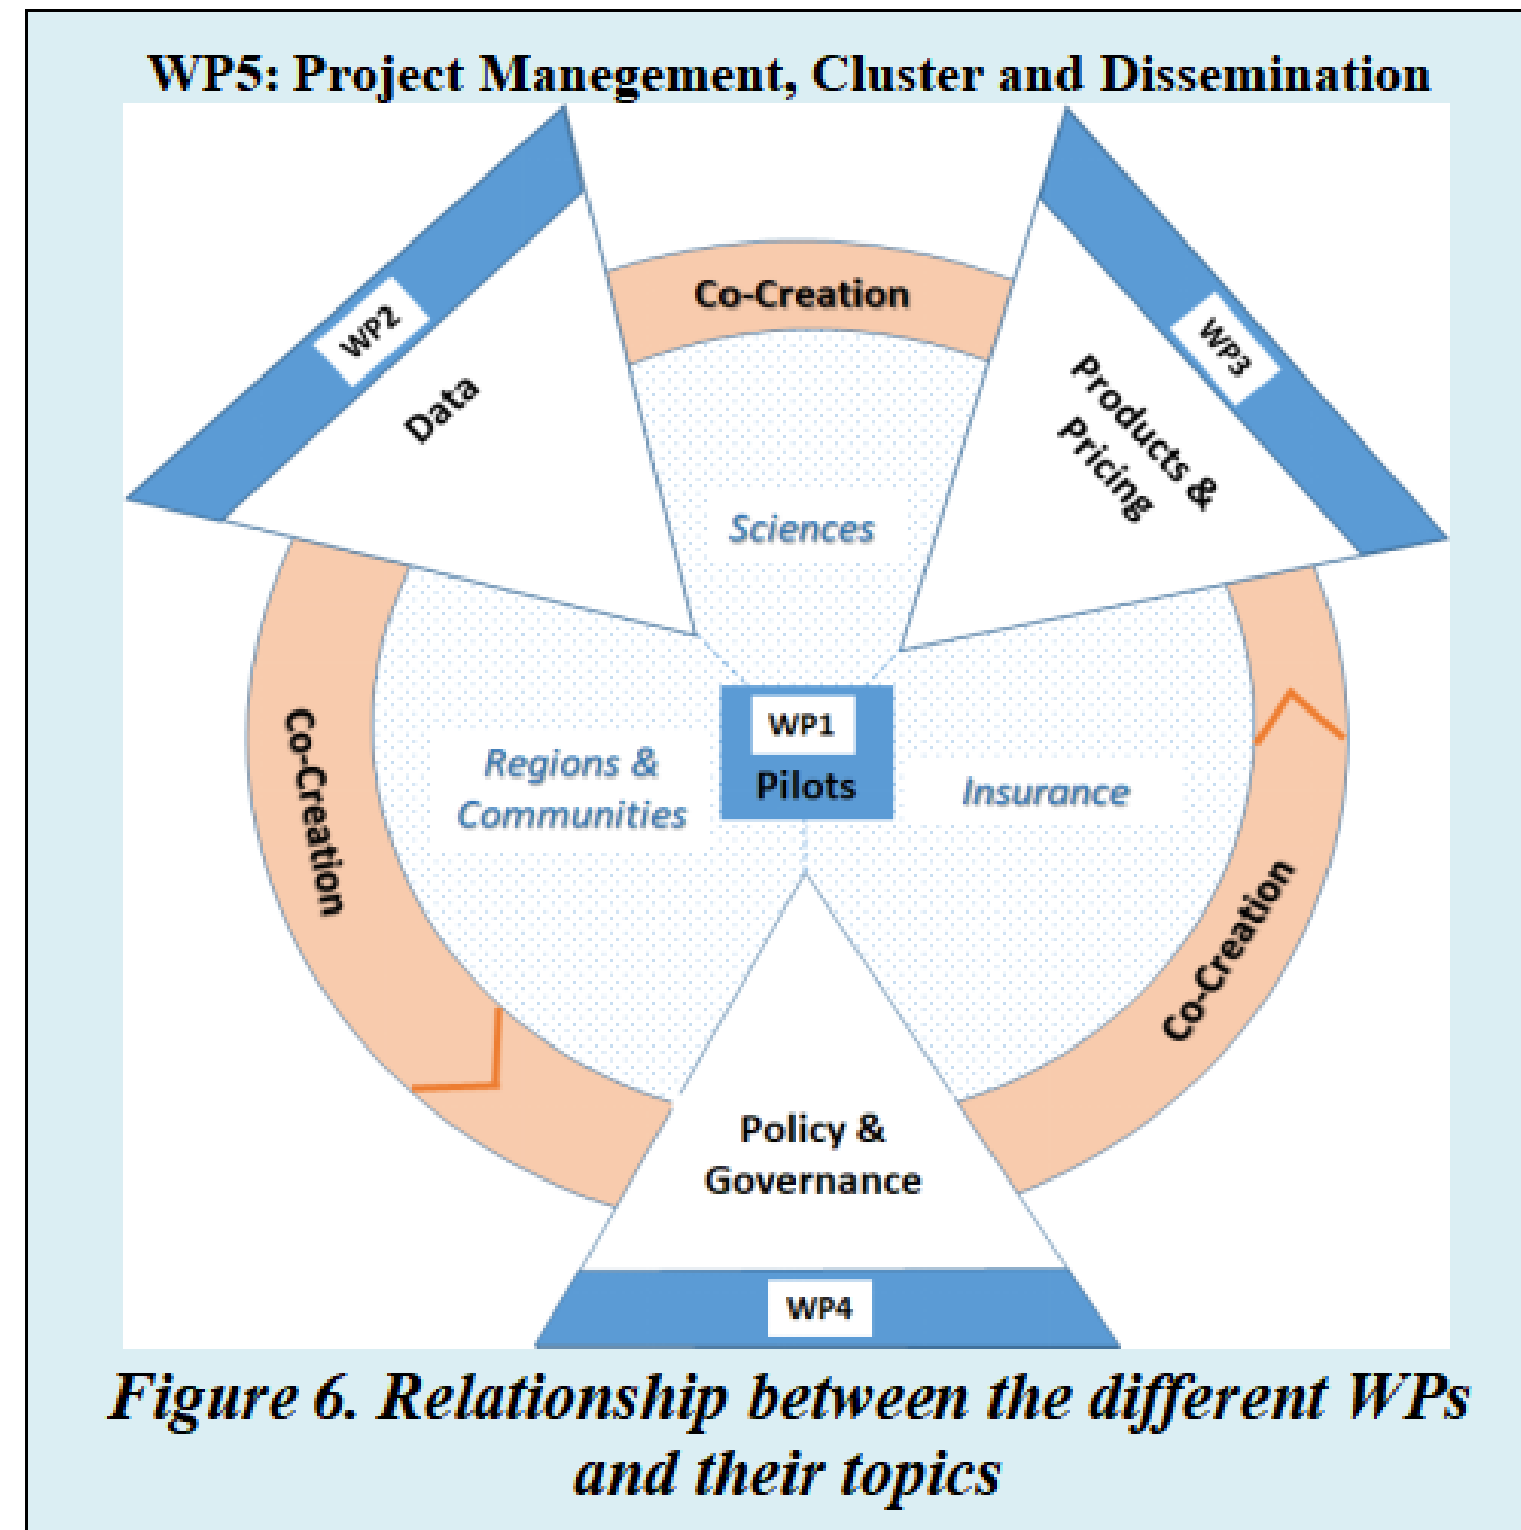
WP5: Project Manegement, Cluster and Dissemination

Co-Creation

WP2

Data

Sciences

WP3

Products & Pricing

Co-Creation

Regions & Communities

WP1

Pilots

Insurance

Co-Creation

Policy & Governance

WP4

Figure 6. Relationship between the different WPs and their topics